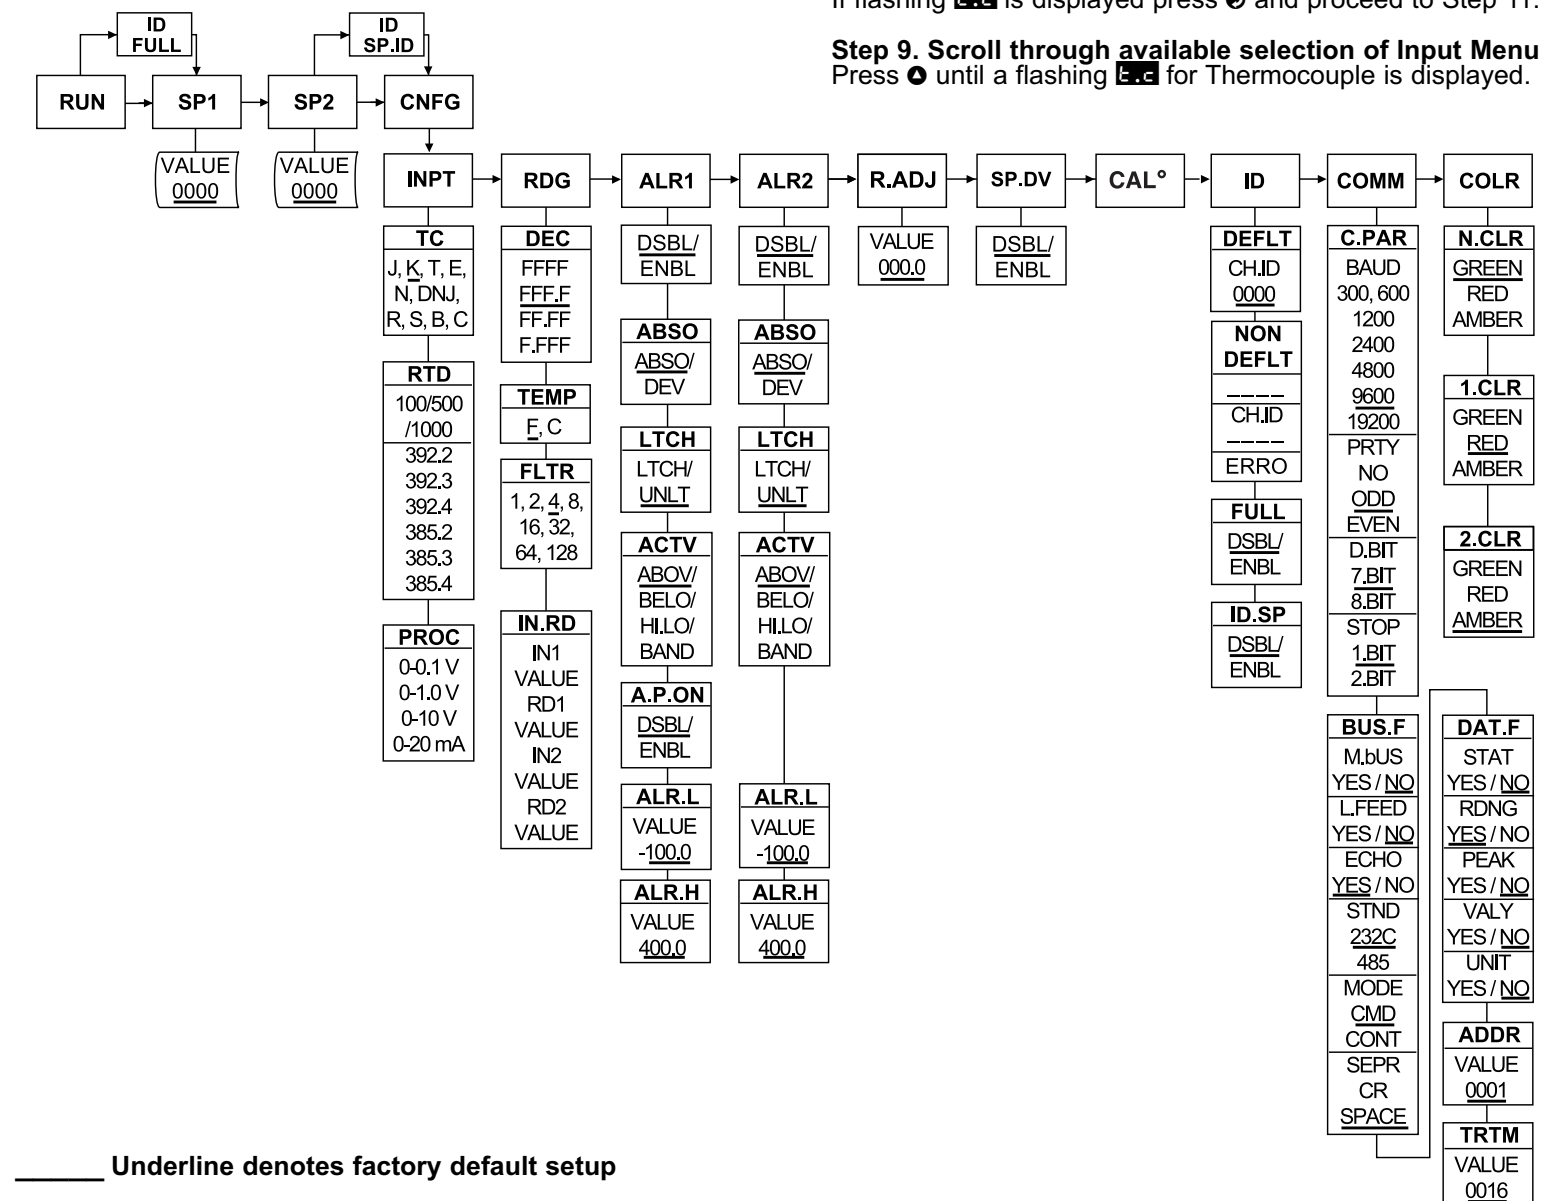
If flashing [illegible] is displayed press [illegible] and proceed to Step 11.

**Step 9. Scroll through available selection of Input Menu**
Press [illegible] until a flashing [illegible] for Thermocouple is displayed.

ID FULL

ID SP.ID

RUN

SP1

SP2

CNFG

VALUE 0000

VALUE 0000

INPT
TC
J, K, T, E, N, DNJ, R, S, B, C
RTD
100/500 /1000
392.2
392.3
392.4
385.2
385.3
385.4
PROC
0-0.1 V
0-1.0 V
0-10 V
0-20 mA

RDG
DEC
FFFF
FFF.F
FF.FF
F.FFF
TEMP
F, C
FLTR
1, 2, 4, 8, 16, 32, 64, 128
IN.RD
IN1
VALUE
RD1
VALUE
IN2
VALUE
RD2
VALUE

ALR1
DSBL/ ENBL
ABSO
ABSO/ DEV
LTCH
LTCH/ UNLT
ACTV
ABOV/ BELO/ HI.LO/ BAND
A.P.ON
DSBL/ ENBL
ALR.L
VALUE -100.0
ALR.H
VALUE 400.0

ALR2
DSBL/ ENBL
ABSO
ABSO/ DEV
LTCH
LTCH/ UNLT
ACTV
ABOV/ BELO/ HI.LO/ BAND
ALR.L
VALUE -100.0
ALR.H
VALUE 400.0

R.ADJ
VALUE 000.0

SP.DV
DSBL/ ENBL

CAL°

ID
DEFLT
CH.ID 0000
NON DEFLT
____
CH.ID
____
ERRO
FULL
DSBL/ ENBL
ID.SP
DSBL/ ENBL

COMM
C.PAR
BAUD
300, 600
1200
2400
4800
9600
19200
PRTY
NO
ODD
EVEN
D.BIT
7.BIT
8.BIT
STOP
1.BIT
2.BIT
BUS.F
M.bUS
YES / NO
L.FEED
YES / NO
ECHO
YES / NO
STND
232C
485
MODE
CMD
CONT
SEPR
CR
SPACE

COLR
N.CLR
GREEN
RED
AMBER
1.CLR
GREEN
RED
AMBER
2.CLR
GREEN
RED
AMBER
DAT.F
STAT
YES / NO
RDNG
YES / NO
PEAK
YES / NO
VALY
YES / NO
UNIT
YES / NO
ADDR
VALUE 0001
TRTM
VALUE 0016

______ **Underline denotes factory default setup**